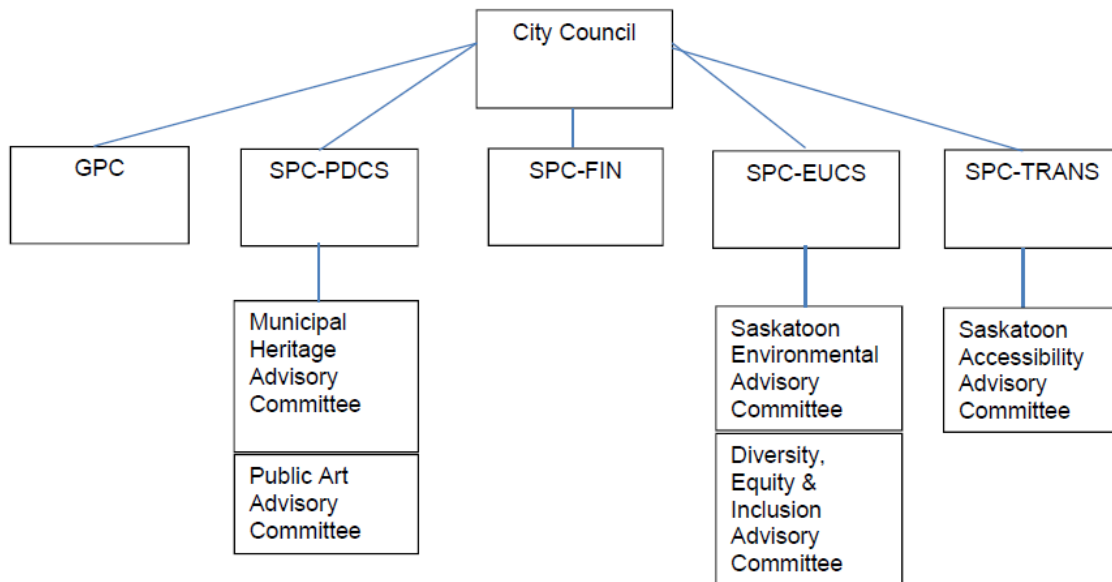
City Council

GPC

SPC-PDCS

SPC-FIN

SPC-EUCS

SPC-TRANS

Municipal Heritage Advisory Committee

Public Art Advisory Committee

Saskatoon Environmental Advisory Committee

Diversity, Equity & Inclusion Advisory Committee

Saskatoon Accessibility Advisory Committee